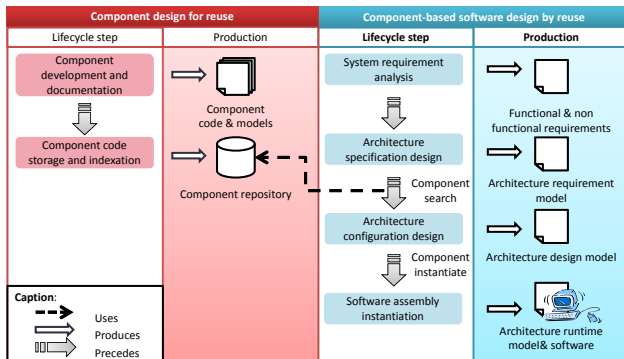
Component design for reuse

Lifecycle step

Production

Component development and documentation

Component code storage and indexation

Component code & models

Component repository

Component-based software design by reuse

Lifecycle step

Production

System requirement analysis

Architecture specification design

Component search

Architecture configuration design

Component instantiate

Software assembly instantiation

Functional & non functional requirements

Architecture requirement model

Architecture design model

Architecture runtime model& software

Caption:

Uses

Produces

Precedes